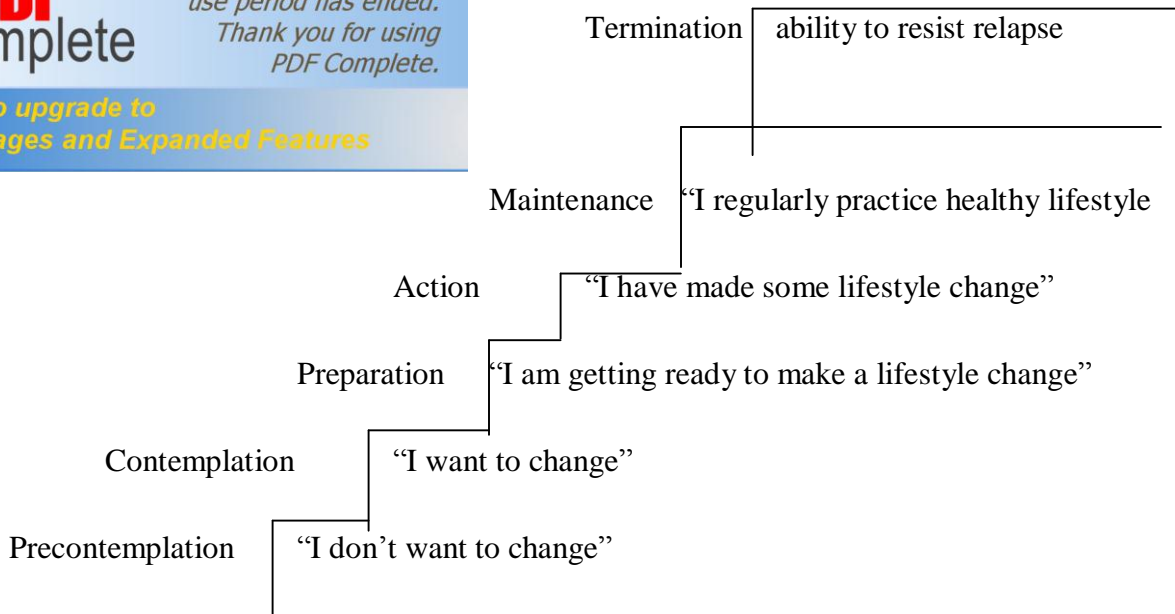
mplete

use period has ended. Thank you for using PDF Complete.

o upgrade to
ges and Expanded Features

Termination ability to resist relapse

Maintenance "I regularly practice healthy lifestyle

Action "I have made some lifestyle change"

Preparation "I am getting ready to make a lifestyle change"

Contemplation "I want to change"

Precontemplation "I don't want to change"